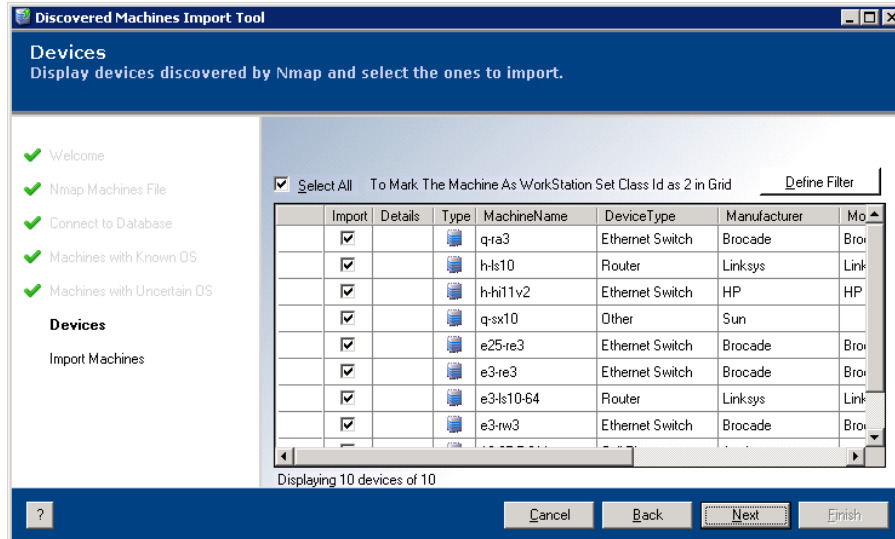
Discovered Machines Import Tool

Devices
Display devices discovered by Nmap and select the ones to import.

Welcome
Nmap Machines File
Connect to Database
Machines with Known OS
Machines with Uncertain OS
Devices
Import Machines

Select All To Mark The Machine As WorkStation Set Class Id as 2 in Grid

Define Filter

| | Import | Details | Type | MachineName | DeviceType | Manufacturer | Mo |
|---|---|---|---|---|---|---|---|
| | ☑ | | | q-ra3 | Ethernet Switch | Brocade | Bro |
| | ☑ | | | h-ls10 | Router | Linksys | Link |
| | ☑ | | | h-hi11v2 | Ethernet Switch | HP | HP |
| | ☑ | | | q-sx10 | Other | Sun | |
| | ☑ | | | e25-re3 | Ethernet Switch | Brocade | Bro |
| | ☑ | | | e3-re3 | Ethernet Switch | Brocade | Bro |
| | ☑ | | | e3-ls10-64 | Router | Linksys | Link |
| | ☑ | | | e3-rw3 | Ethernet Switch | Brocade | Bro |

Displaying 10 devices of 10

?
Cancel
Back
Next
Finish